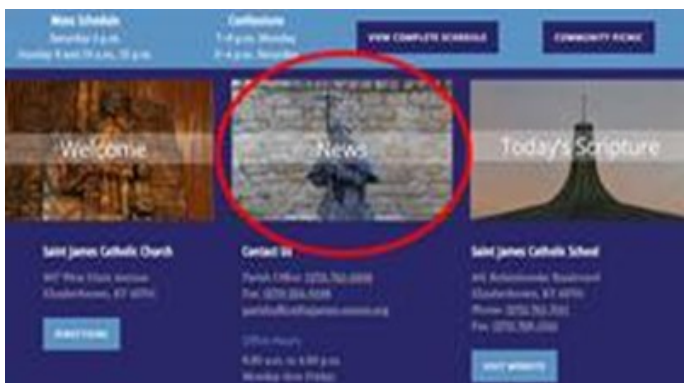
Mass Schedule
Saturday 5 p.m.
Sunday 8 a.m. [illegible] a.m., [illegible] p.m.

Confessions
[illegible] p.m. Monday
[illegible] p.m. Saturday

VIEW COMPLETE SCHEDULE

COMMUNITY PICNIC

Welcome

News

Today's Scripture

Saint James Catholic Church
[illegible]
Elizabethtown, KY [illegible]

DIRECTIONS

Contact Us
Parish Office: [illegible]
Fax: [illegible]
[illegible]

Office Hours
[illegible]
Monday thru Friday

Saint James Catholic School
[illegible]
Elizabethtown, KY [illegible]
Phone: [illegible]
Fax: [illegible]

VISIT WEBSITE